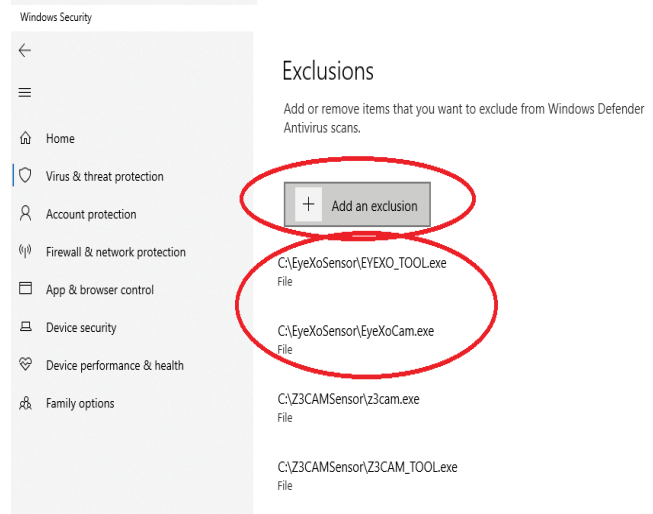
Windows Security

Home

Virus & threat protection

Account protection

Firewall & network protection

App & browser control

Device security

Device performance & health

Family options

Exclusions

Add or remove items that you want to exclude from Windows Defender Antivirus scans.

+ Add an exclusion

C:\EyeXoSensor\EYEXO_TOOL.exe
File

C:\EyeXoSensor\EyeXoCam.exe
File

C:\Z3CAMSensor\z3cam.exe
File

C:\Z3CAMSensor\Z3CAM_TOOL.exe
File